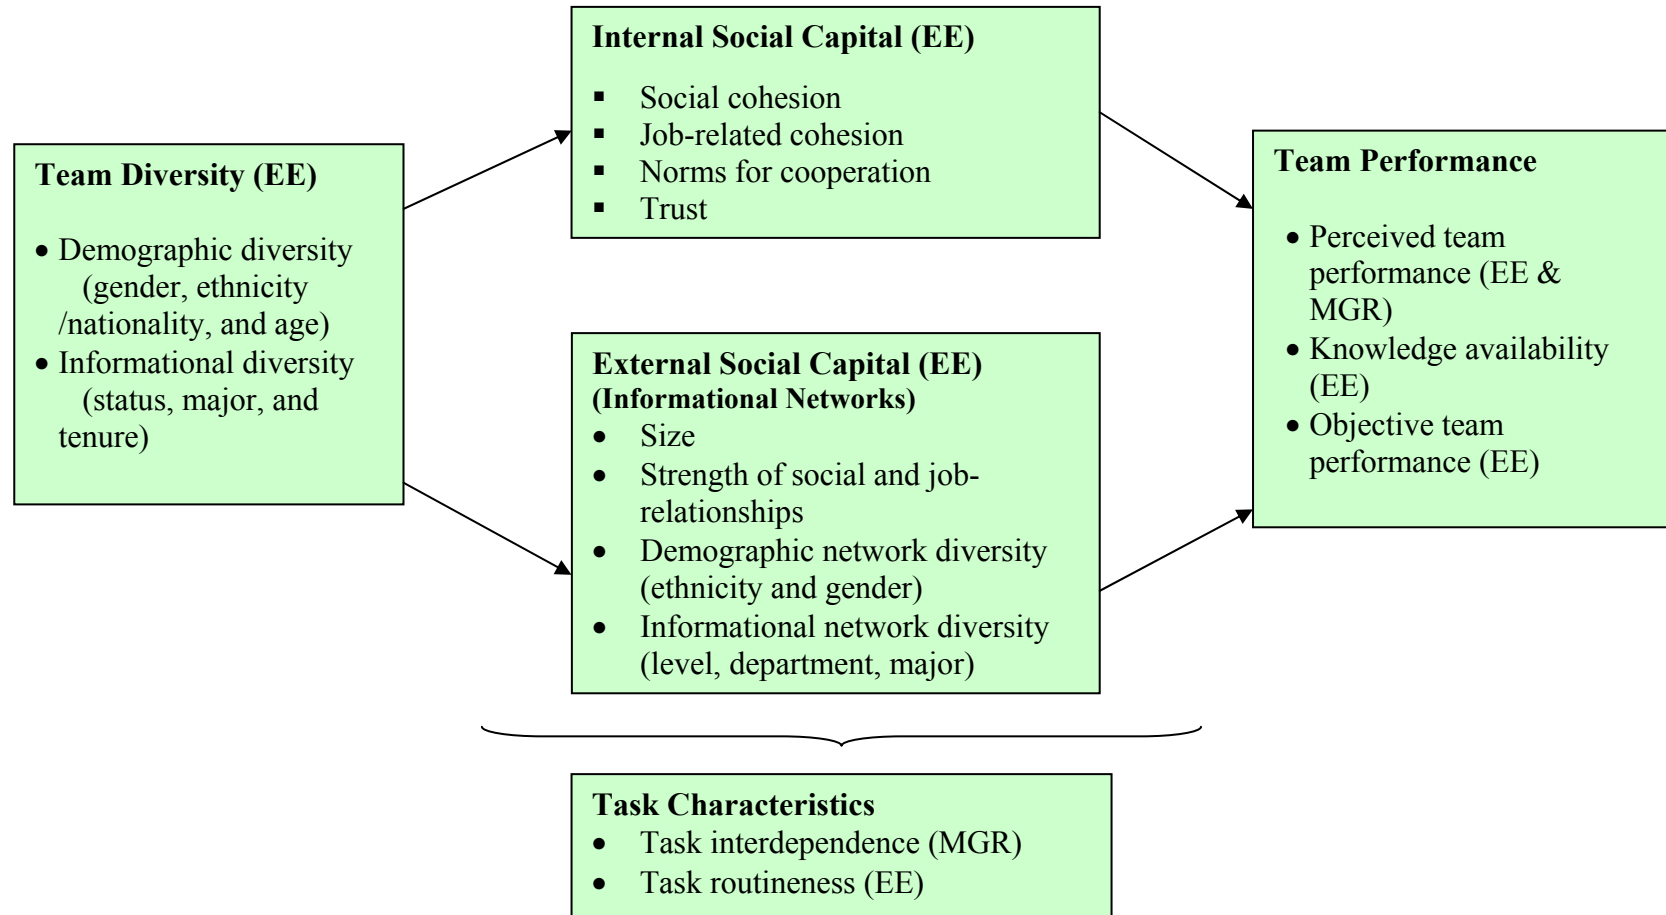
Team Diversity (EE)

- Demographic diversity (gender, ethnicity /nationality, and age)
- Informational diversity (status, major, and tenure)

Internal Social Capital (EE)

- Social cohesion
- Job-related cohesion
- Norms for cooperation
- Trust

External Social Capital (EE) (Informational Networks)

- Size
- Strength of social and job-relationships
- Demographic network diversity (ethnicity and gender)
- Informational network diversity (level, department, major)

Team Performance

- Perceived team performance (EE & MGR)
- Knowledge availability (EE)
- Objective team performance (EE)

Task Characteristics

- Task interdependence (MGR)
- Task routineness (EE)